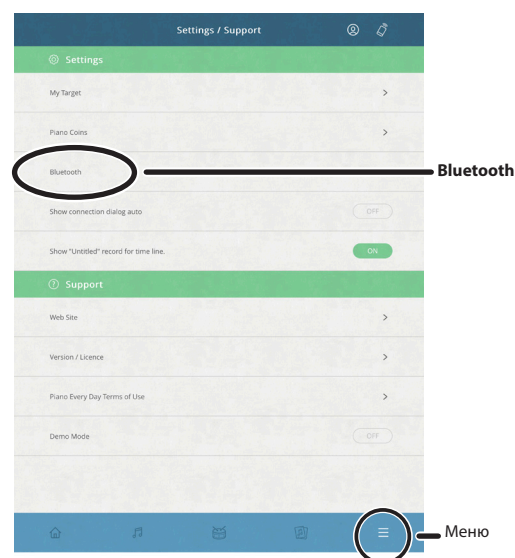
Settings / Support

Settings

My Target

Piano Coins

Bluetooth

Bluetooth

Show connection dialog auto

OFF

Show "Untitled" record for time line.

ON

Support

Web Site

Version / Licence

Piano Every Day Terms of Use

Demo Mode

OFF

Меню